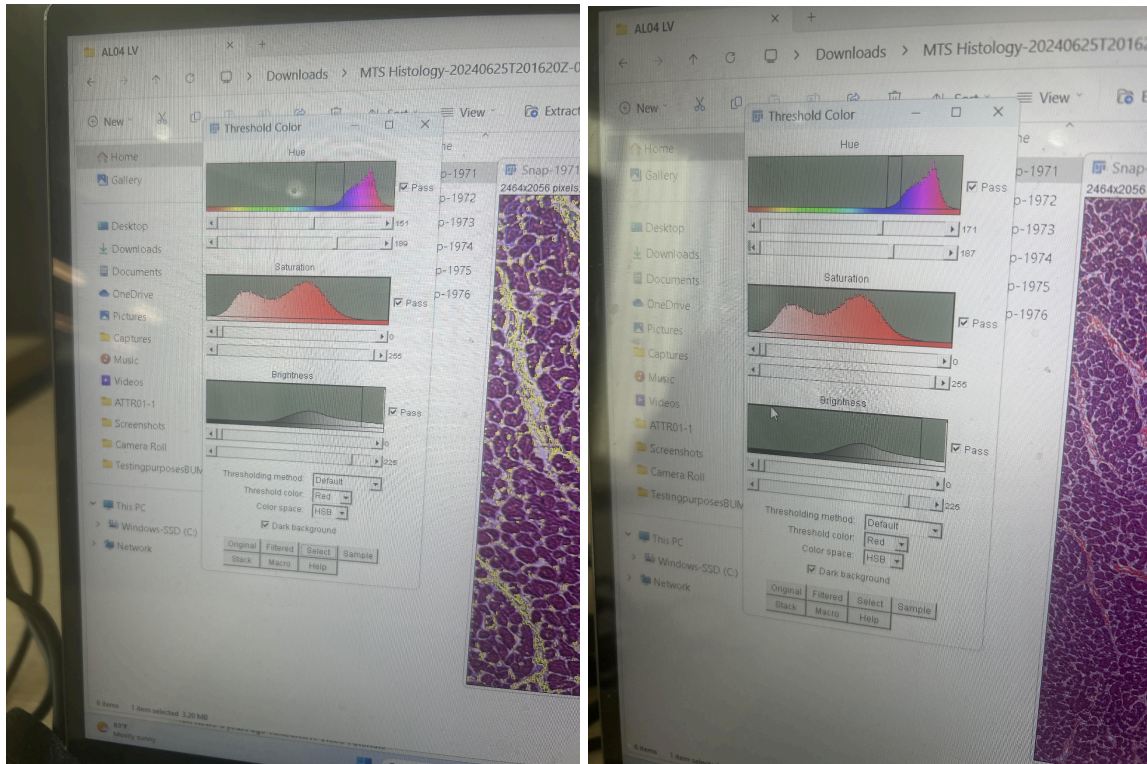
AL04 LV

Downloads > MTS Histology-20240625T201620Z-0

New | Sort | View | Extract

Home
Gallery

Desktop
Downloads
Documents
OneDrive
Pictures
Captures
Music
Videos
ATTR01-1
Screenshots
Camera Roll
TestingpurposesBUM

This PC
Windows-SSD (C:)
Network

Threshold Color

Hue
Pass
151
199

Saturation
Pass
0
255

Brightness
Pass
0
225

Thresholding method: Default
Threshold color: Red
Color space: HSB
Dark background

Original | Filtered | Select | Sample
Stack | Macro | Help

p-1971
p-1972
p-1973
p-1974
p-1975
p-1976

Snap-1971
2464x2056 pixels;

6 items | 1 item selected 3.20 MB

83°F
Mostly sunny

AL04 LV

Downloads > MTS Histology-20240625T20162

New | Sort | View

Home
Gallery

Desktop
Downloads
Documents
OneDrive
Pictures
Captures
Music
Videos
ATTR01-1
Screenshots
Camera Roll
TestingpurposesBUM

This PC
Windows-SSD (C:)
Network

Threshold Color

Hue
Pass
171
187

Saturation
Pass
0
255

Brightness
Pass
0
225

Thresholding method: Default
Threshold color: Red
Color space: HSB
Dark background

Original | Filtered | Select | Sample
Stack | Macro | Help

p-1971
p-1972
p-1973
p-1974
p-1975
p-1976

Snap
2464x2056

6 items | 1 item